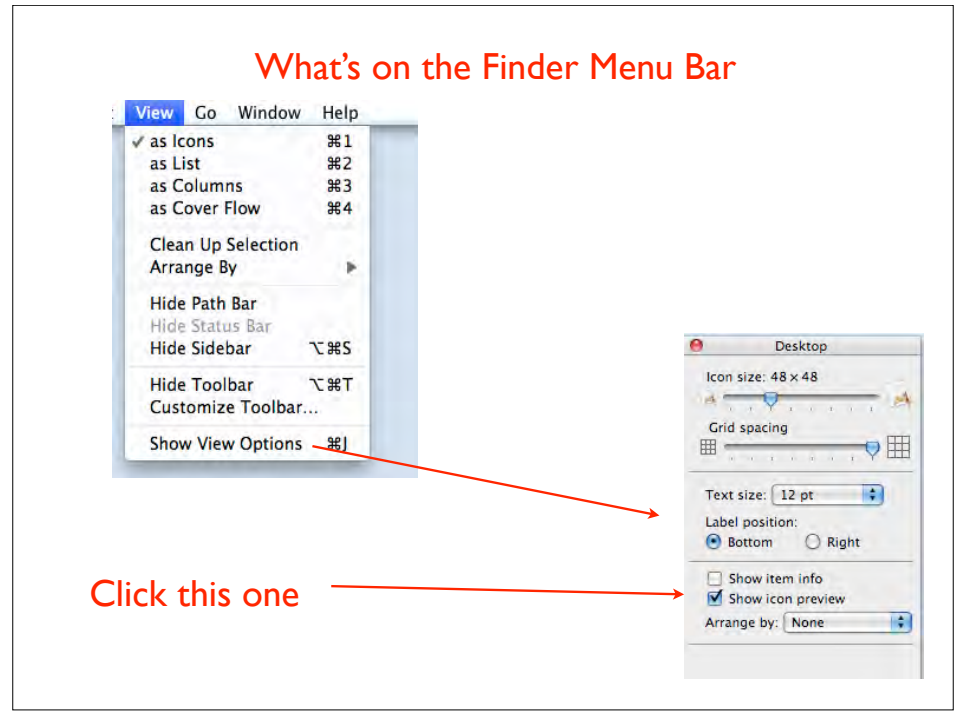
What's on the Finder Menu Bar

View Go Window Help

✓ as Icons ⌘1
as List ⌘2
as Columns ⌘3
as Cover Flow ⌘4

Clean Up Selection
Arrange By

Hide Path Bar
Hide Status Bar
Hide Sidebar ⌥⌘S

Hide Toolbar ⌥⌘T
Customize Toolbar...

Show View Options ⌘J

Desktop

Icon size: 48 × 48

Grid spacing

Text size: 12 pt

Label position:
Bottom Right

Show item info
Show icon preview
Arrange by: None

Click this one